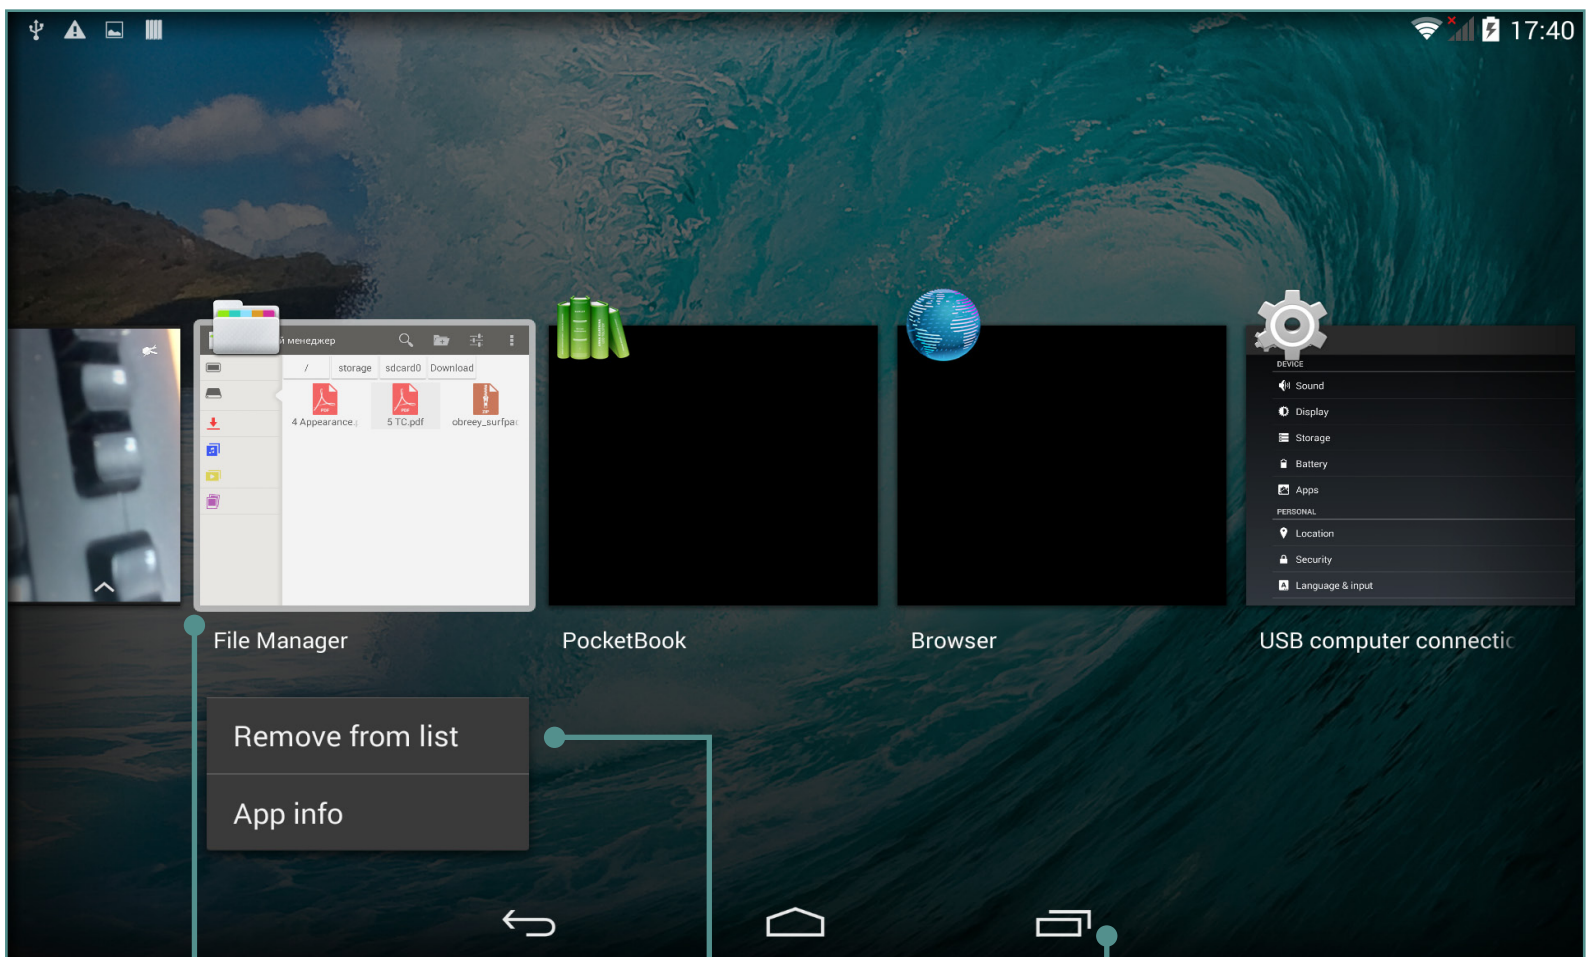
17:40

й менеджер

/ storage sdcard0 Download

4 Appearance. 5 TC.pdf obreey_surfpa

DEVICE
Sound
Display
Storage
Battery
Apps
PERSONAL
Location
Security
Language & input

File Manager

PocketBook

Browser

USB computer connectic

Remove from list

App info